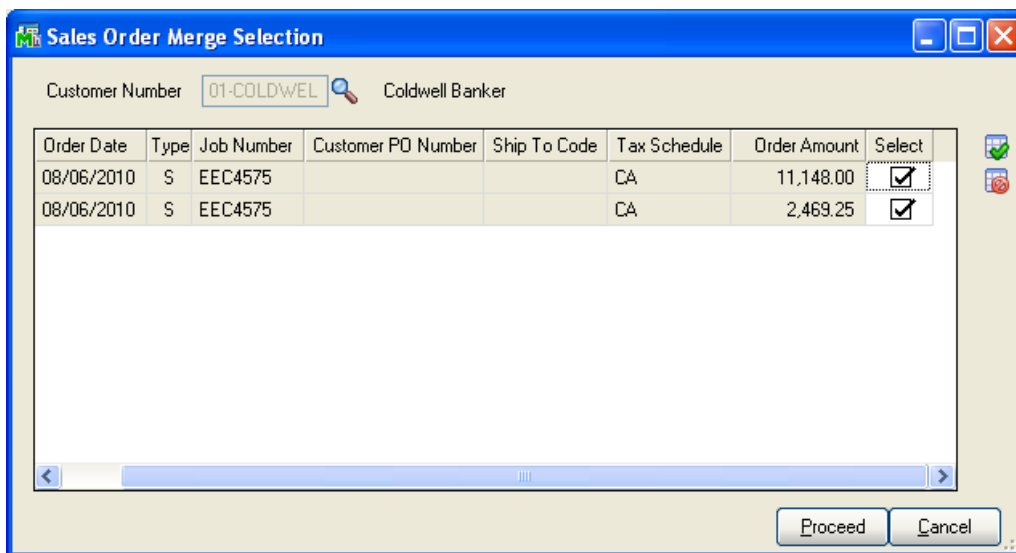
Sales Order Merge Selection

Customer Number 01-COLDWEL Coldwell Banker

| Order Date | Type | Job Number | Customer PO Number | Ship To Code | Tax Schedule | Order Amount | Select |
|---|---|---|---|---|---|---|---|
| 08/06/2010 | S | EEC4575 | | | CA | 11,148.00 | ☑ |
| 08/06/2010 | S | EEC4575 | | | CA | 2,469.25 | ☑ |

Proceed Cancel